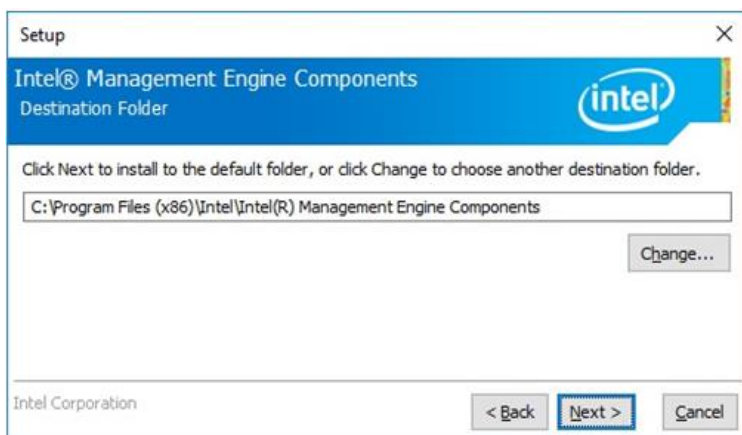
Setup

Intel® Management Engine Components
Destination Folder

intel

Click Next to install to the default folder, or click Change to choose another destination folder.

C:\Program Files (x86)\Intel\Intel(R) Management Engine Components

Change...

Intel Corporation

< Back

Next >

Cancel